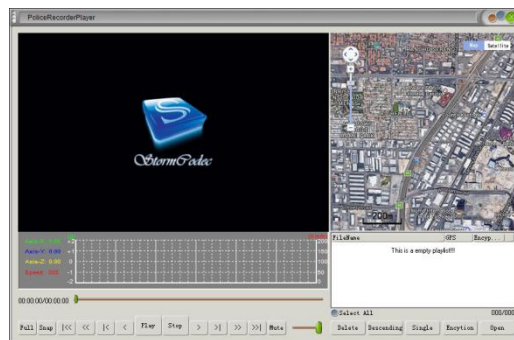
PoliceRecorderPlayer

StormCodec

Map Satellite

200m

Axis-X: 0.00
Axis-Y: 0.00
Axis-Z: 0.00
Speed: 000

00:00:00/00:00:00

Full Snap |<< << |< < Play Step > >| >> >>| Mute

FileName GPS Encyp...

This is a empty playlist!!!

Select All 000/000

Delete Descending Single Encytion Open